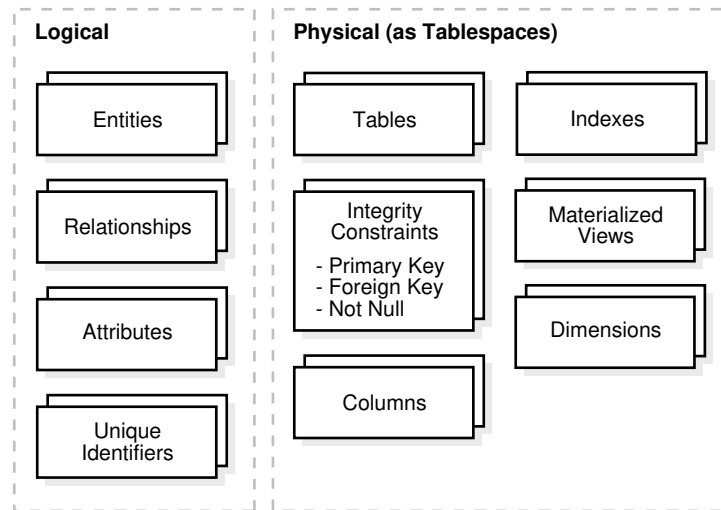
Logical

Entities

Relationships

Attributes

Unique Identifiers

Physical (as Tablespaces)

Tables

Indexes

Integrity Constraints
- Primary Key
- Foreign Key
- Not Null

Materialized Views

Dimensions

Columns